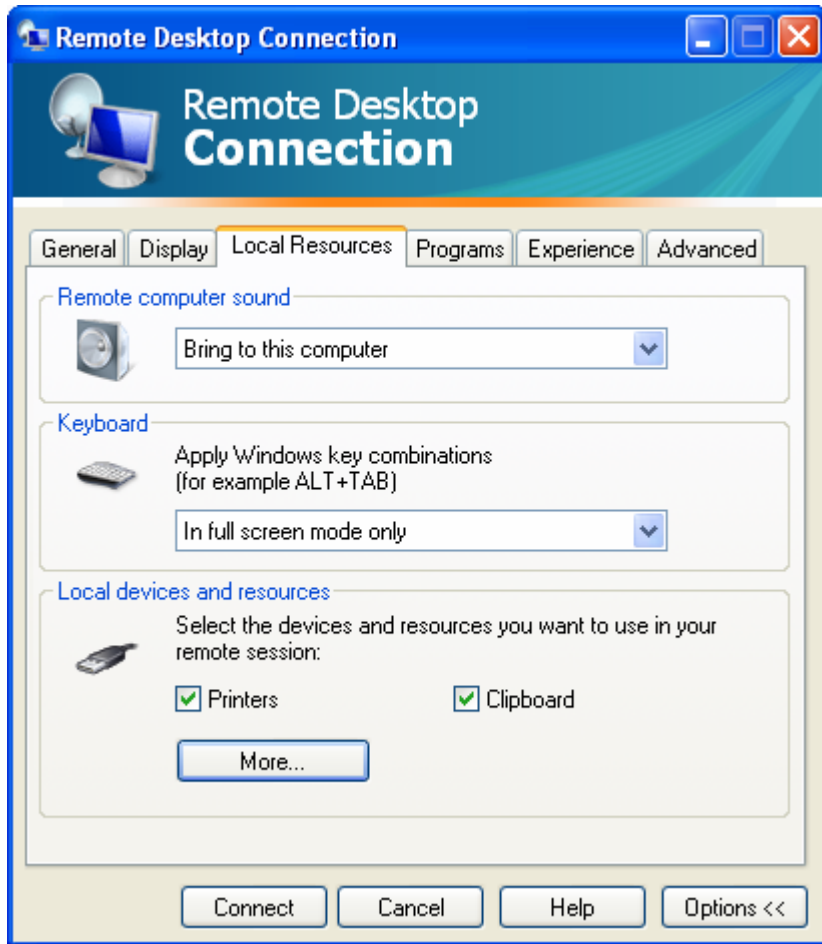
Remote Desktop Connection

Remote Desktop
Connection

General | Display | Local Resources | Programs | Experience | Advanced

Remote computer sound

Bring to this computer

Keyboard

Apply Windows key combinations
(for example ALT+TAB)

In full screen mode only

Local devices and resources

Select the devices and resources you want to use in your remote session:

Printers

Clipboard

More...

Connect | Cancel | Help | Options <<